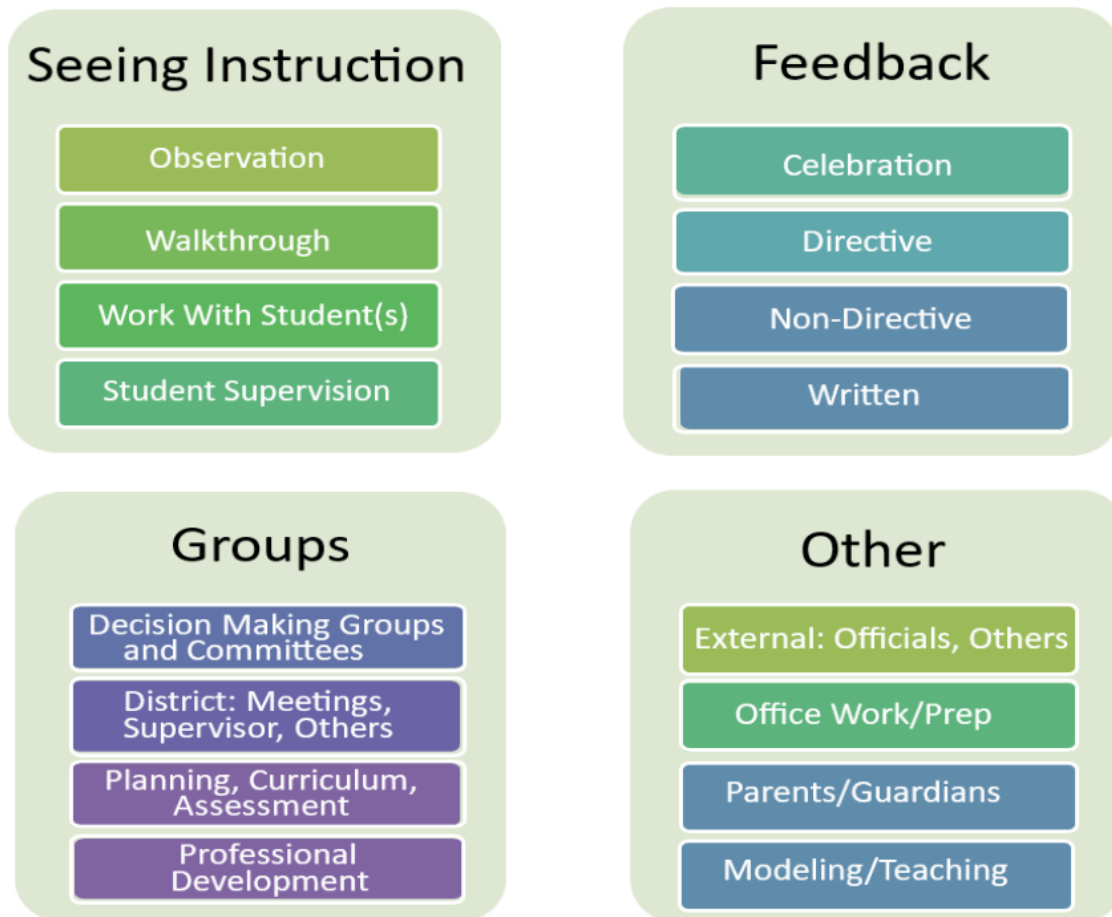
Seeing Instruction

Observation

Walkthrough

Work With Student(s)

Student Supervision

Feedback

Celebration

Directive

Non-Directive

Written

Groups

Decision Making Groups and Committees

District: Meetings, Supervisor, Others

Planning, Curriculum, Assessment

Professional Development

Other

External: Officials, Others

Office Work/Prep

Parents/Guardians

Modeling/Teaching